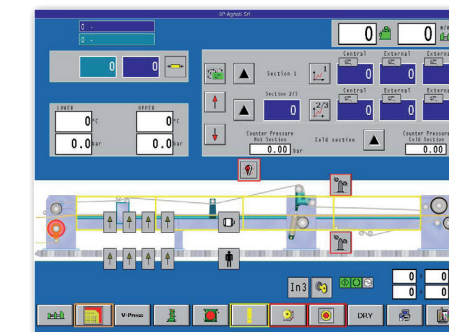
Di Agnati Srl

0 .
0 .

0 0

LOWER
0 °C
0.0 bar

UPPER
0 °C
0.0 bar

Section 1

Section 2/3
0

Counter Pressure
Mol Section
0.00 bar

Cold section

0 0

Central External External
0 0 0

Central External External
0 0 0

Counter Pressure
Cold Section
0.00

In3

0
0

0
0

V-Press

DRY